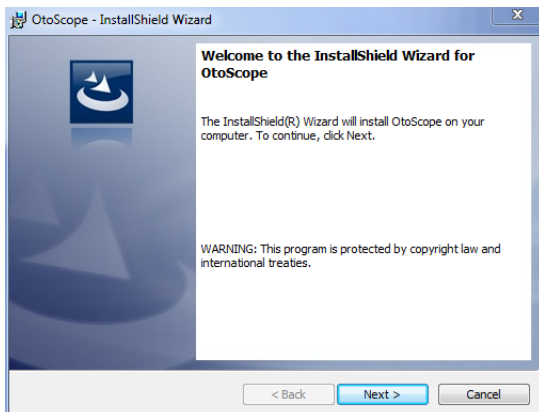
OtoScope - InstallShield Wizard

Welcome to the InstallShield Wizard for OtoScope

The InstallShield(R) Wizard will install OtoScope on your computer. To continue, click Next.

WARNING: This program is protected by copyright law and international treaties.

< Back
Next >
Cancel